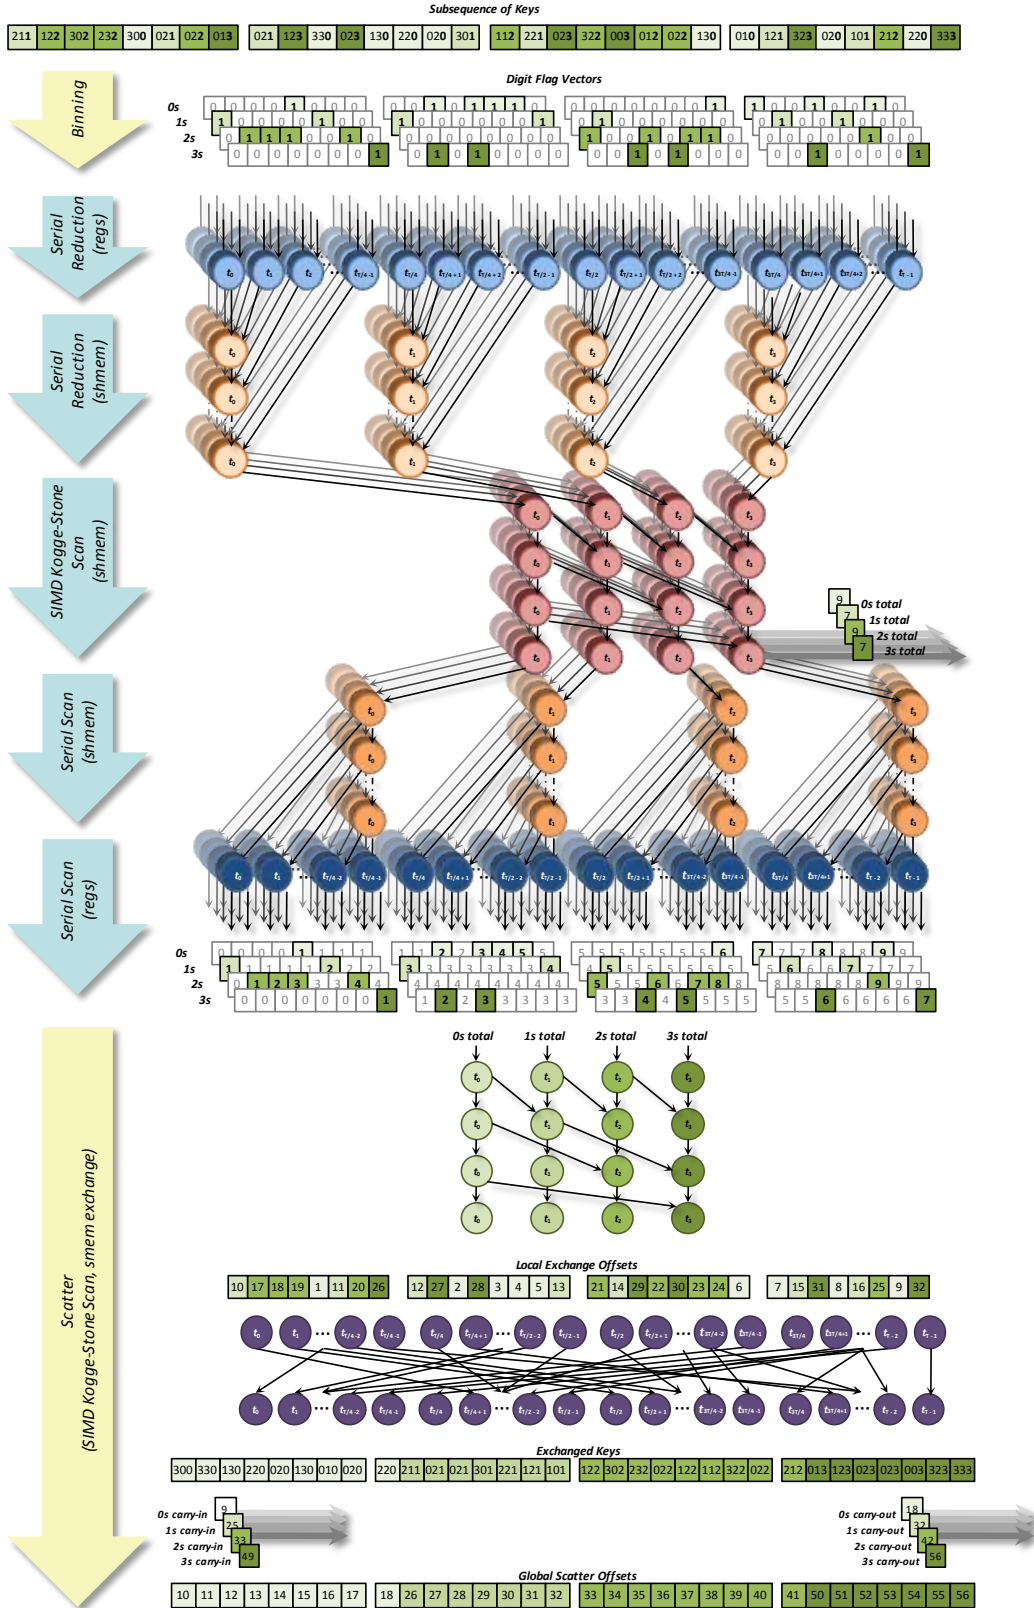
Subsequence of Keys

| 211 | 122 | 302 | 232 | 300 | 021 | 022 | 013 |
|---|---|---|---|---|---|---|---|

| 021 | 123 | 330 | 023 | 130 | 220 | 020 | 301 |
|---|---|---|---|---|---|---|---|

| 112 | 221 | 023 | 322 | 003 | 012 | 022 | 130 |
|---|---|---|---|---|---|---|---|

| 010 | 121 | 323 | 020 | 101 | 212 | 220 | 333 |
|---|---|---|---|---|---|---|---|

Binning

Digit Flag Vectors

0s
1s
2s
3s

Serial Reduction (regs)

$t_0$ $t_1$ $t_2$ $t_{T/4-1}$ $t_{T/4}$ $t_{T/4+1}$ $t_{T/4+2}$ $t_{T/2-1}$ $t_{T/2}$ $t_{T/2+1}$ $t_{T/2+2}$ $t_{3T/4-1}$ $t_{3T/4}$ $t_{3T/4+1}$ $t_{3T/4+2}$ $t_{T-1}$

Serial Reduction (shmem)

SIMD Kogge-Stone Scan (shmem)

0s total
1s total
2s total
3s total

Serial Scan (shmem)

Serial Scan (regs)

0s
1s
2s
3s

Scatter (SIMD Kogge-Stone Scan, smem exchange)

0s total 1s total 2s total 3s total

Local Exchange Offsets

| 10 | 17 | 18 | 19 | 1 | 11 | 20 | 26 |
|---|---|---|---|---|---|---|---|

| 12 | 27 | 2 | 28 | 3 | 4 | 5 | 13 |
|---|---|---|---|---|---|---|---|

| 21 | 14 | 29 | 22 | 30 | 23 | 24 | 6 |
|---|---|---|---|---|---|---|---|

| 7 | 15 | 31 | 8 | 16 | 25 | 9 | 32 |
|---|---|---|---|---|---|---|---|

Exchanged Keys

| 300 | 330 | 130 | 220 | 020 | 130 | 010 | 020 |
|---|---|---|---|---|---|---|---|

| 220 | 211 | 021 | 021 | 301 | 221 | 121 | 101 |
|---|---|---|---|---|---|---|---|

| 122 | 302 | 232 | 022 | 122 | 112 | 322 | 022 |
|---|---|---|---|---|---|---|---|

| 212 | 013 | 123 | 023 | 023 | 003 | 323 | 333 |
|---|---|---|---|---|---|---|---|

0s carry-in 9
1s carry-in 25
2s carry-in 33
3s carry-in 49

0s carry-out 18
1s carry-out 32
2s carry-out 42
3s carry-out 56

Global Scatter Offsets

| 10 | 11 | 12 | 13 | 14 | 15 | 16 | 17 |
|---|---|---|---|---|---|---|---|

| 18 | 26 | 27 | 28 | 29 | 30 | 31 | 32 |
|---|---|---|---|---|---|---|---|

| 33 | 34 | 35 | 36 | 37 | 38 | 39 | 40 |
|---|---|---|---|---|---|---|---|

| 41 | 50 | 51 | 52 | 53 | 54 | 55 | 56 |
|---|---|---|---|---|---|---|---|